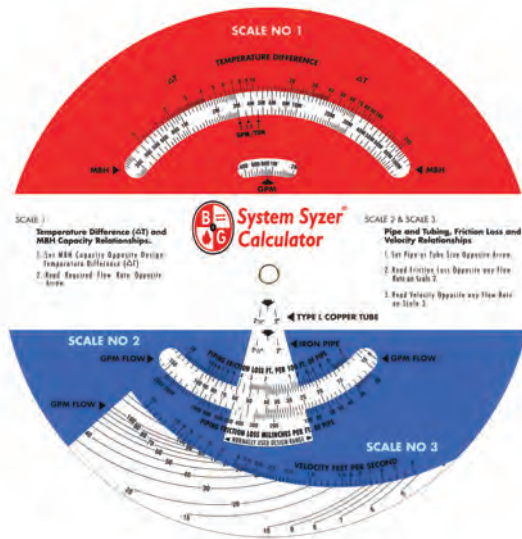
SCALE NO 1

TEMPERATURE DIFFERENCE

ΔT

ΔT

MBH ▶

◀ MBH

GPM/TON

GPM

B G

System Syzer®
Calculator

SCALE 1

Temperature Difference (ΔT) and MBH Capacity Relationships.

1. Set MBH Capacity Opposite Design Temperature Difference (ΔT)

2. Read Required Flow Rate Opposite Arrow.

SCALE 2 & SCALE 3

Pipe and Tubing, Friction Loss and Velocity Relationships

1. Set Pipe or Tube Size Opposite Arrow.

2. Read Friction Loss Opposite any Flow Rate on Scale 2.

3. Read Velocity Opposite any Flow Rate on Scale 3.

◀ TYPE L COPPER TUBE

◀ IRON PIPE

SCALE NO 2

GPM FLOW ▶

◀ GPM FLOW

GPM FLOW ▶

PIPING FRICTION LOSS FT. PER 100 FT. OF PIPE

PIPING FRICTION LOSS MILLINCHES PER FT. OF PIPE

NORMALLY USED DESIGN RANGE

SCALE NO 3

VELOCITY FEET PER SECOND